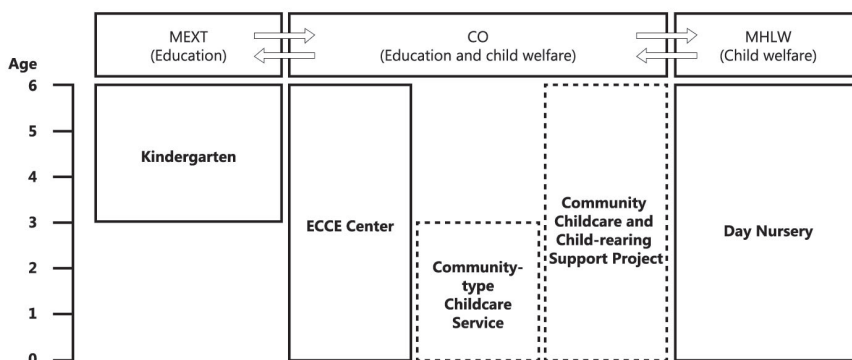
MEXT
(Education)

CO
(Education and child welfare)

MHLW
(Child welfare)

Age
6
5
4
3
2
1
0

Kindergarten

ECCE Center

Community-type Childcare Service

Community Childcare and Child-rearing Support Project

Day Nursery